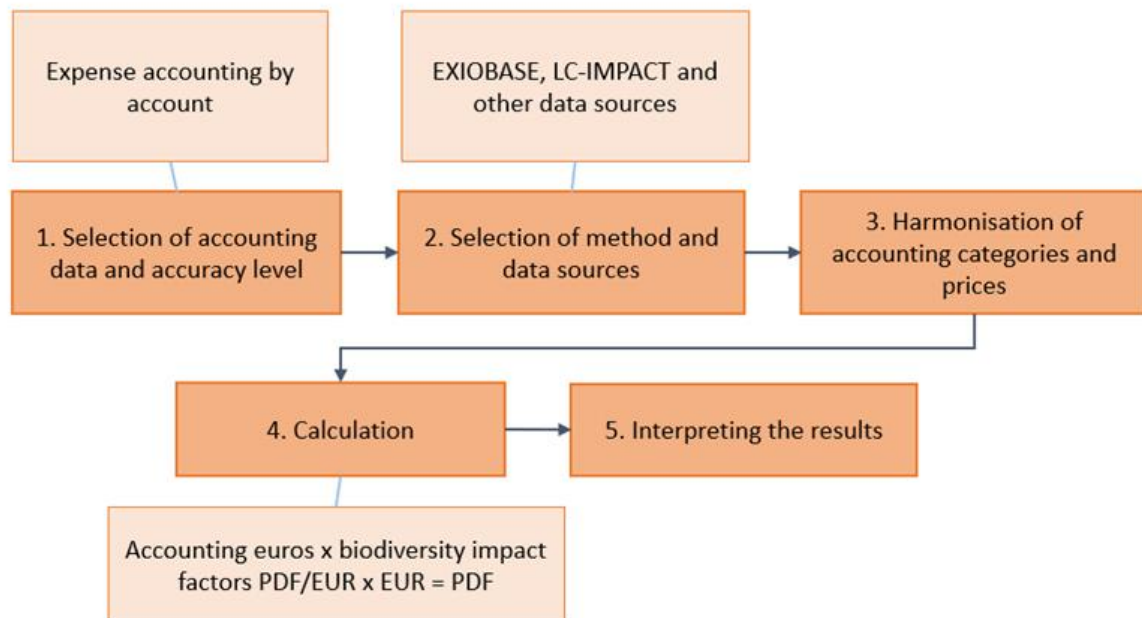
Expense accounting by account

EXIOBASE, LC-IMPACT and other data sources

1. Selection of accounting data and accuracy level

2. Selection of method and data sources

3. Harmonisation of accounting categories and prices

4. Calculation

5. Interpreting the results

Accounting euros x biodiversity impact factors PDF/EUR x EUR = PDF